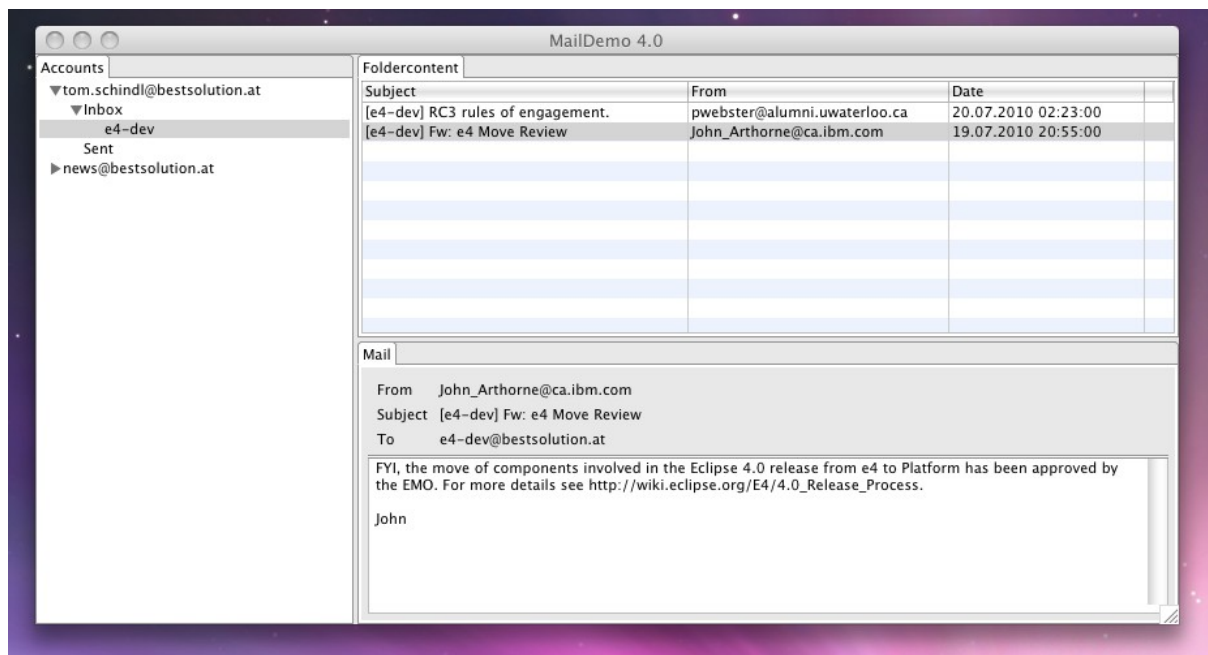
MailDemo 4.0

Accounts

▼tom.schindl@bestsolution.at
▼Inbox
e4-dev
Sent
▶news@bestsolution.at

Foldercontent

| Subject | From | Date |
|---|---|---|
| [e4-dev] RC3 rules of engagement. | pwebster@alumni.uwaterloo.ca | 20.07.2010 02:23:00 |
| [e4-dev] Fw: e4 Move Review | John_Arthorne@ca.ibm.com | 19.07.2010 20:55:00 |

Mail

From John_Arthorne@ca.ibm.com
Subject [e4-dev] Fw: e4 Move Review
To e4-dev@bestsolution.at

FYI, the move of components involved in the Eclipse 4.0 release from e4 to Platform has been approved by the EMO. For more details see http://wiki.eclipse.org/E4/4.0_Release_Process.

John